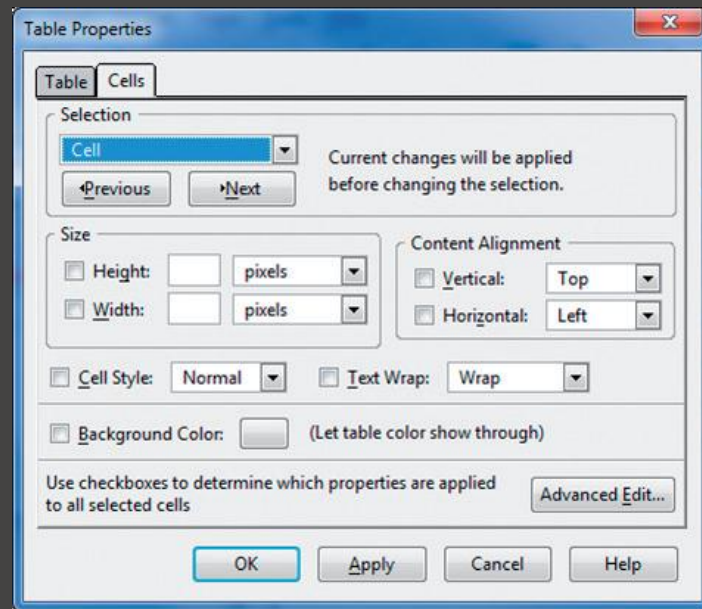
Table Properties

Table | Cells

Selection

Cell

Previous | Next

Current changes will be applied before changing the selection.

Size

Height: | pixels

Width: | pixels

Content Alignment

Vertical: | Top

Horizontal: | Left

Cell Style: | Normal

Text Wrap: | Wrap

Background Color: | (Let table color show through)

Use checkboxes to determine which properties are applied to all selected cells

Advanced Edit...

OK | Apply | Cancel | Help